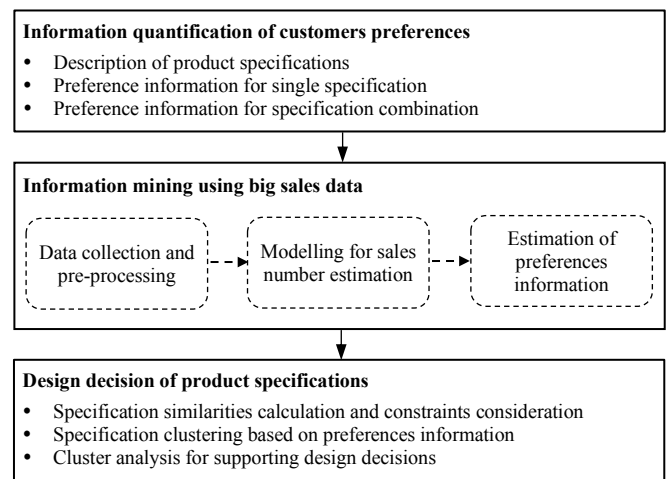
**Information quantification of customers preferences**

- Description of product specifications
- Preference information for single specification
- Preference information for specification combination

**Information mining using big sales data**

Data collection and pre-processing

Modelling for sales number estimation

Estimation of preferences information

**Design decision of product specifications**

- Specification similarities calculation and constraints consideration
- Specification clustering based on preferences information
- Cluster analysis for supporting design decisions